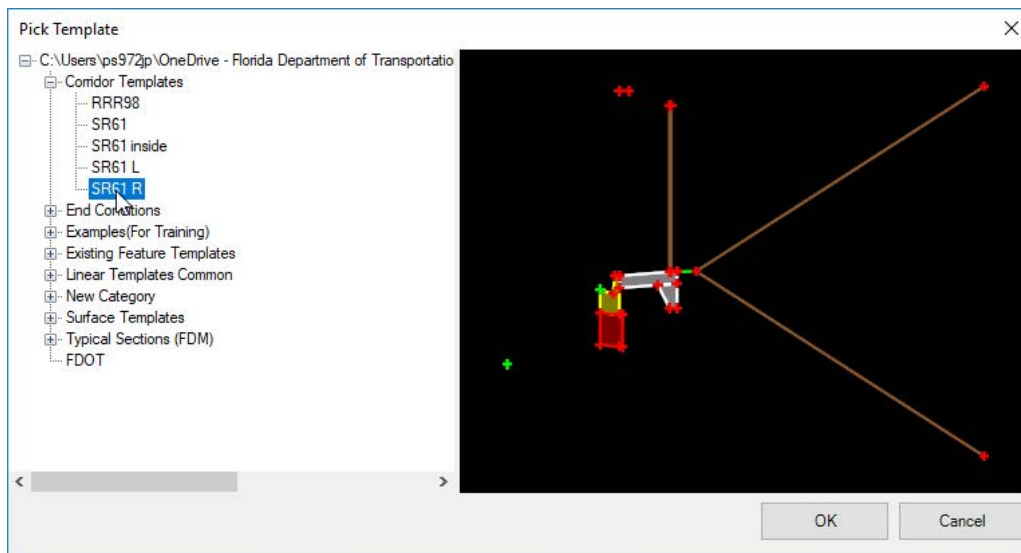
Pick Template

C:\Users\ps972jp\OneDrive - Florida Department of Transportatio
Corridor Templates
RRR98
SR61
SR61 inside
SR61 L
SR61 R
End Conditions
Examples(For Training)
Existing Feature Templates
Linear Templates Common
New Category
Surface Templates
Typical Sections (FDM)
FDOT

OK
Cancel